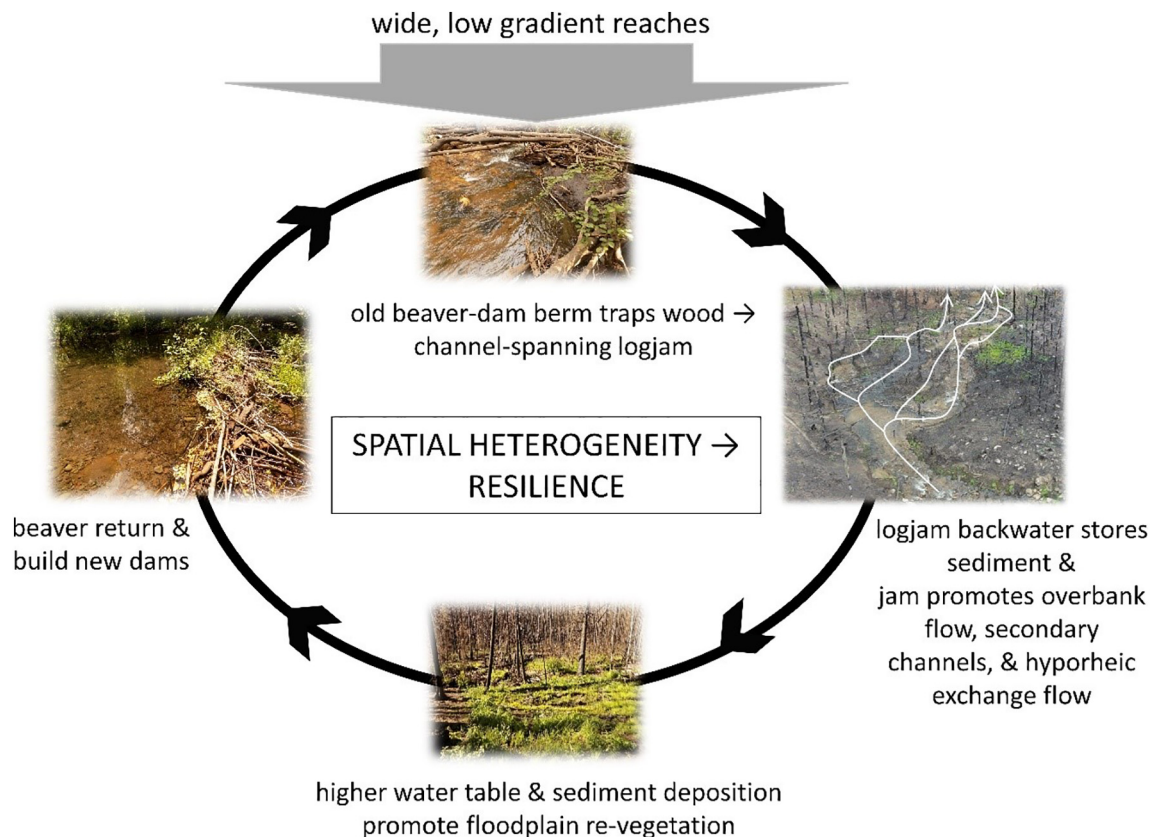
wide, low gradient reaches

old beaver-dam berm traps wood → channel-spanning logjam

logjam backwater stores sediment & jam promotes overbank flow, secondary channels, & hyporheic exchange flow

higher water table & sediment deposition promote floodplain re-vegetation

beaver return & build new dams

SPATIAL HETEROGENEITY → RESILIENCE